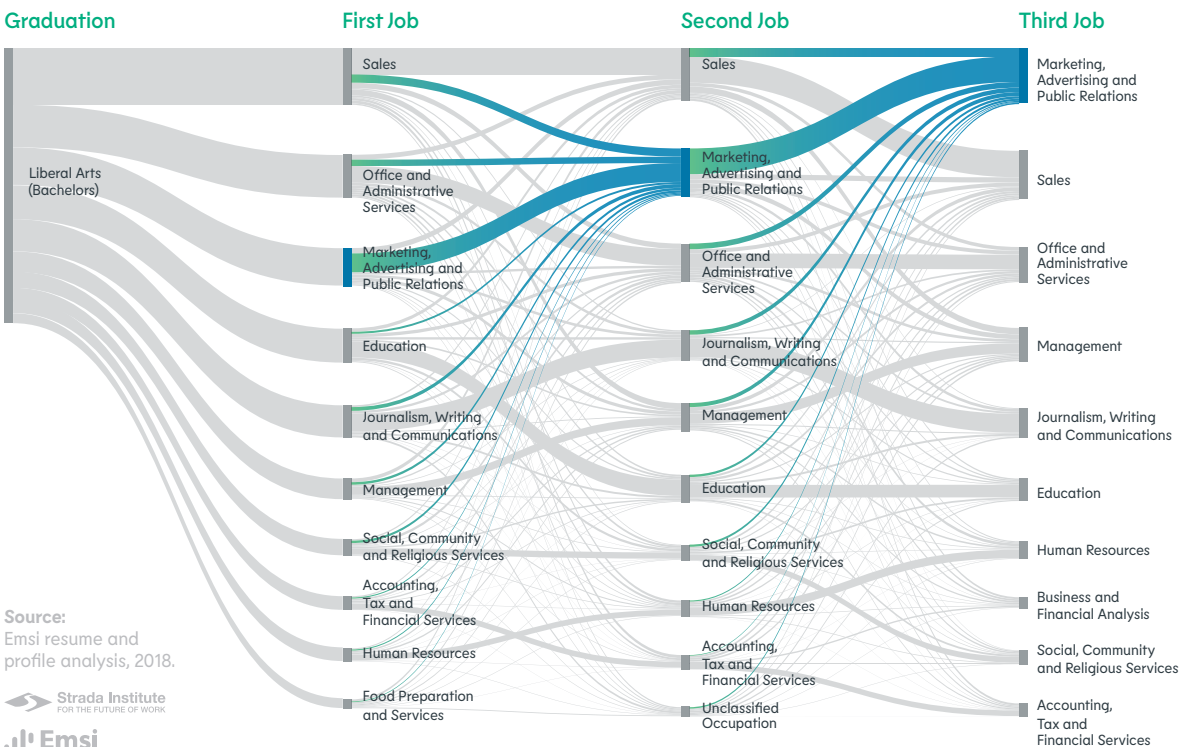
Graduation

First Job

Second Job

Third Job

Liberal Arts (Bachelors)

Sales

Office and Administrative Services

Marketing, Advertising and Public Relations

Education

Journalism, Writing and Communications

Management

Social, Community and Religious Services

Accounting, Tax and Financial Services

Human Resources

Food Preparation and Services

Sales

Marketing, Advertising and Public Relations

Office and Administrative Services

Journalism, Writing and Communications

Management

Education

Social, Community and Religious Services

Human Resources

Accounting, Tax and Financial Services

Unclassified Occupation

Marketing, Advertising and Public Relations

Sales

Office and Administrative Services

Management

Journalism, Writing and Communications

Education

Human Resources

Business and Financial Analysis

Social, Community and Religious Services

Accounting, Tax and Financial Services

Source:
Emsi resume and profile analysis, 2018.

Strada Institute
FOR THE FUTURE OF WORK

Emsi